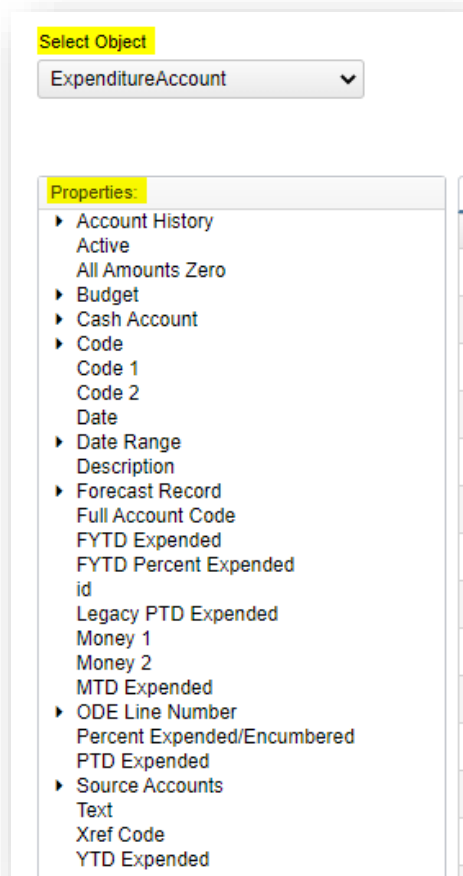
Select Object

ExpenditureAccount

Properties:

Account History
Active
All Amounts Zero
Budget
Cash Account
Code
Code 1
Code 2
Date
Date Range
Description
Forecast Record
Full Account Code
FYTD Expended
FYTD Percent Expended
id
Legacy PTD Expended
Money 1
Money 2
MTD Expended
ODE Line Number
Percent Expended/Encumbered
PTD Expended
Source Accounts
Text
Xref Code
YTD Expended